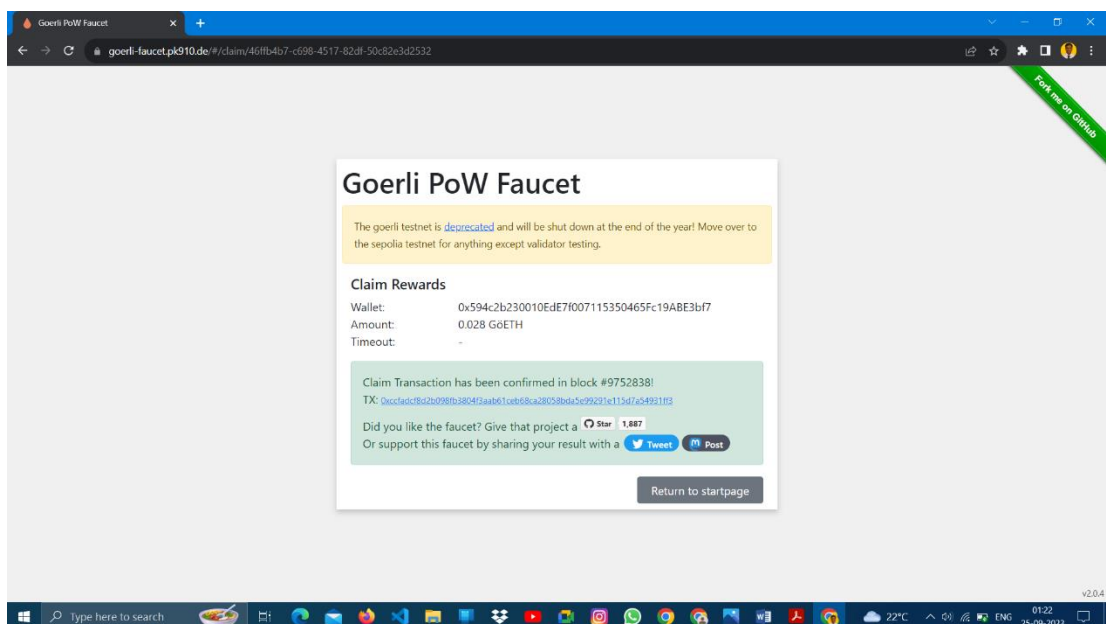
Goerli PoW Faucet

goerli-faucet.pk910.de/#/claim/46ffb4b7-c698-4517-82df-50c82e3d2532

Fork me on GitHub

Goerli PoW Faucet

The goerli testnet is deprecated and will be shut down at the end of the year! Move over to the sepolia testnet for anything except validator testing.

Claim Rewards

| Wallet: | 0x594c2b230010EdE7f007115350465Fc19ABE3bf7 |
|---|---|
| Amount: | 0.028 GöETH |
| Timeout: | - |

Claim Transaction has been confirmed in block #9752838!

TX: 0xccfadcf8d2b098fb3804f3aab61ceb68ca28058bda5e99291e115d7a54931ff3

Did you like the faucet? Give that project a Star 1,887

Or support this faucet by sharing your result with a Tweet Post

Return to startpage

v2.0.4

Type here to search

22°C ENG 01:22 25-09-2023